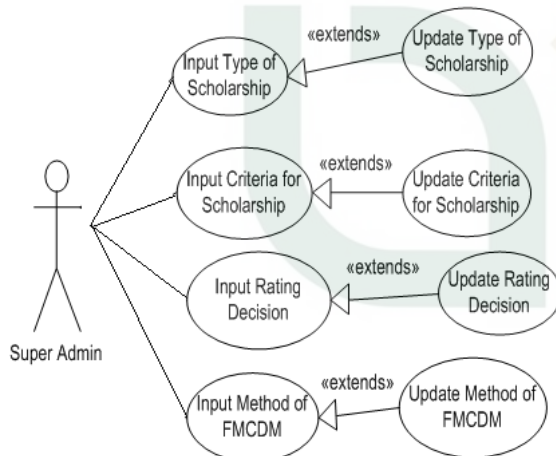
«extends»

Input Type of Scholarship

Update Type of Scholarship

«extends»

Input Criteria for Scholarship

Update Criteria for Scholarship

Super Admin

«extends»

Input Rating Decision

Update Rating Decision

«extends»

Input Method of FMCDM

Update Method of FMCDM